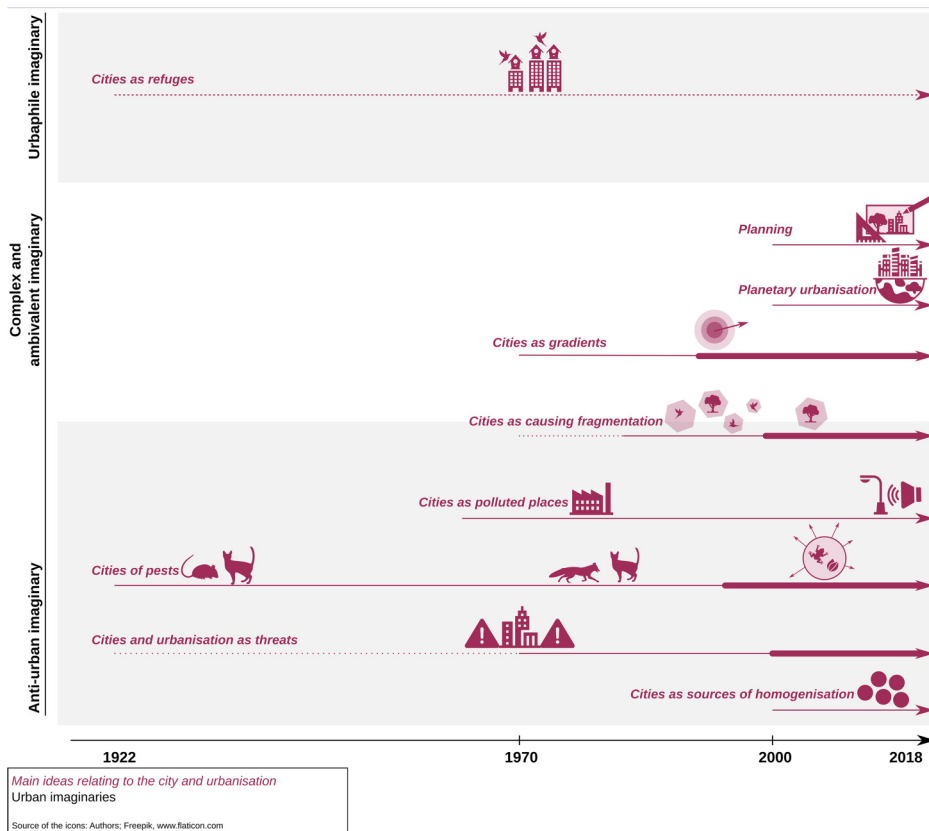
Urbaphile imaginary

Cities as refuges

Complex and ambivalent imaginary

Planning

Planetary urbanisation

Cities as gradients

Cities as causing fragmentation

Anti-urban imaginary

Cities as polluted places

Cities of pests

Cities and urbanisation as threats

Cities as sources of homogenisation

1922

1970

2000

2018

Main ideas relating to the city and urbanisation
Urban imaginaries

Source of the icons: Authors; Freepik, www.flaticon.com